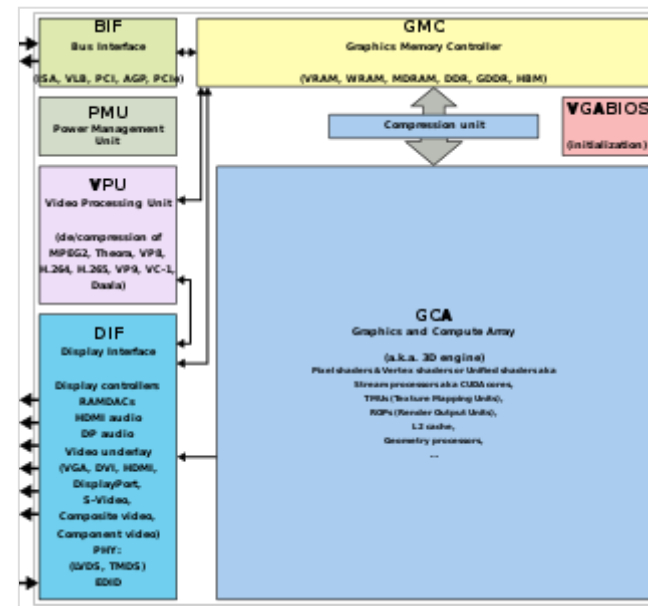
BIF
Bus Interface
(ISA, VLB, PCI, AGP, PCIe)

GMC
Graphics Memory Controller
(VRAM, WRAM, MDRAM, DDR, GDDR, HBM)

PMU
Power Management Unit

Compression unit

VGABIOS
(initialization)

VPU
Video Processing Unit
(de/compression of MPEG2, Theora, VP8, H.264, H.265, VP9, VC-1, Daala)

GCA
Graphics and Compute Array
(a.k.a. 3D engine)
Pixel shaders & Vertex shaders or Unified shaders aka
Stream processors aka CUDA cores,
TMUs (Texture Mapping Units),
ROPs (Render Output Units),
L2 cache,
Geometry processors,
...

DIF
Display Interface
Display controllers
RAMDACs
HDMI audio
DP audio
Video underlay
(VGA, DVI, HDMI, DisplayPort, S-Video, Composite video, Component video)
PHY:
(LVDS, TMDS)
EDID